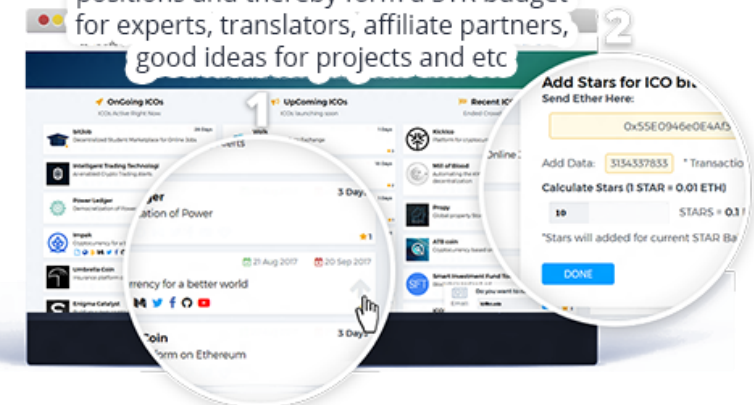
positions and thereby form a DTR budget for experts, translators, affiliate partners, good ideas for projects and etc

2

1

OnGoing ICOs
ICOs Active Right Now

UpComing ICOs
ICOs launching soon

Recent ICOs
Ended ICOs

bitJob
Decentralized Student Marketplace for Online Jobs

Intelligent Trading Technologies

Power Ledger
Democratization of Power

Impak

Umbrella Coin

Enigma Catalyst

KickIco

Will of Blood

Propy

ATB coin

Smart Investment Fund Token

SFT

ger

ation of Power

3 Days

21 Aug 2017

20 Sep 2017

rrency for a better world

3 Days

Coin

form on Ethereum

Add Stars for ICO bi

Send Ether Here:

0x55E0946e0E4Af5

Add Data: 3134337833 * Transactio

Calculate Stars (1 STAR = 0.01 ETH)

10

STARS = 0.1

*Stars will added for current STAR Ba

DONE